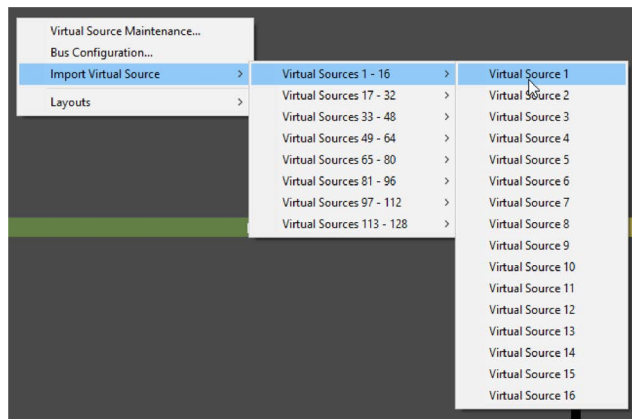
Virtual Source Maintenance...
Bus Configuration...
Import Virtual Source >
Layouts >

Virtual Sources 1 - 16 >
Virtual Sources 17 - 32 >
Virtual Sources 33 - 48 >
Virtual Sources 49 - 64 >
Virtual Sources 65 - 80 >
Virtual Sources 81 - 96 >
Virtual Sources 97 - 112 >
Virtual Sources 113 - 128 >

Virtual Source 1
Virtual Source 2
Virtual Source 3
Virtual Source 4
Virtual Source 5
Virtual Source 6
Virtual Source 7
Virtual Source 8
Virtual Source 9
Virtual Source 10
Virtual Source 11
Virtual Source 12
Virtual Source 13
Virtual Source 14
Virtual Source 15
Virtual Source 16